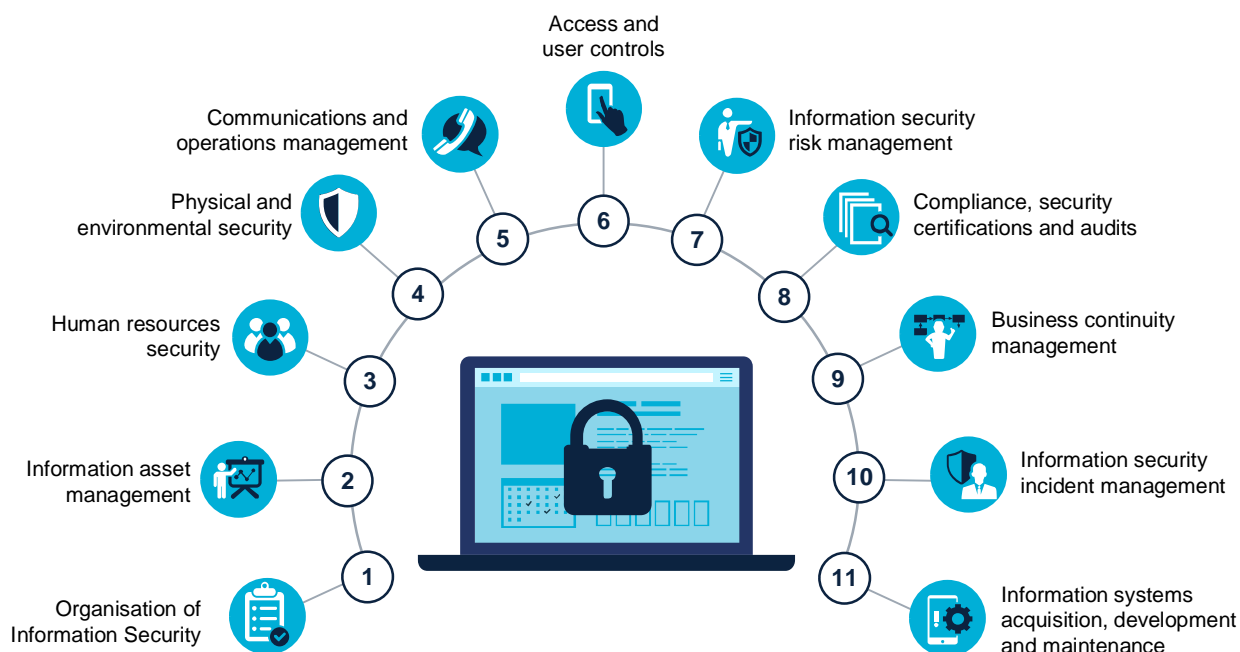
Access and user controls

Communications and operations management

Information security risk management

Physical and environmental security

Compliance, security certifications and audits

5

6

7

4

8

Human resources security

Business continuity management

3

9

Information asset management

2

10

Information security incident management

1

11

Organisation of Information Security

Information systems acquisition, development and maintenance